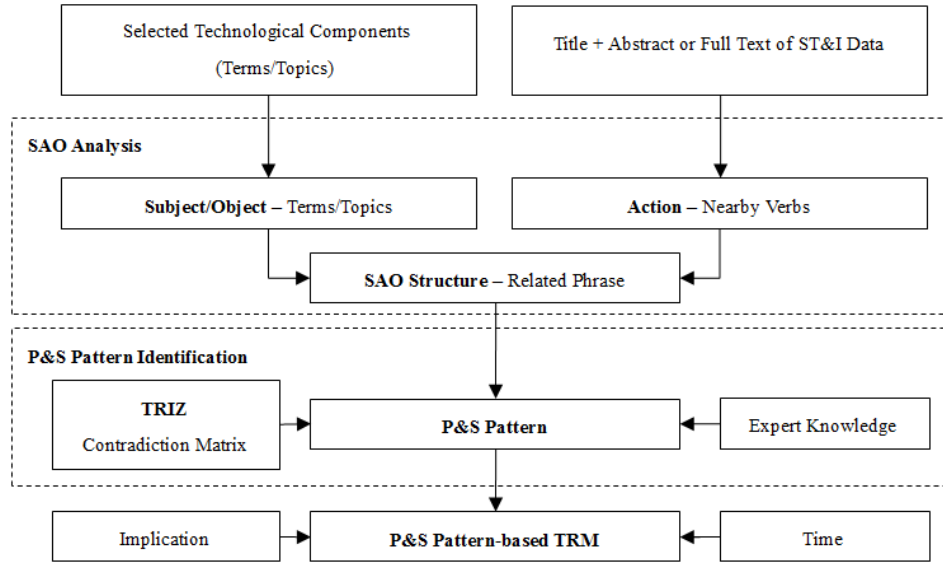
Selected Technological Components (Terms/Topics)

Title + Abstract or Full Text of ST&I Data

**SAO Analysis**

**Subject/Object** – Terms/Topics

**Action** – Nearby Verbs

**SAO Structure** – Related Phrase

**P&S Pattern Identification**

**TRIZ** Contradiction Matrix

**P&S Pattern**

Expert Knowledge

Implication

**P&S Pattern-based TRM**

Time